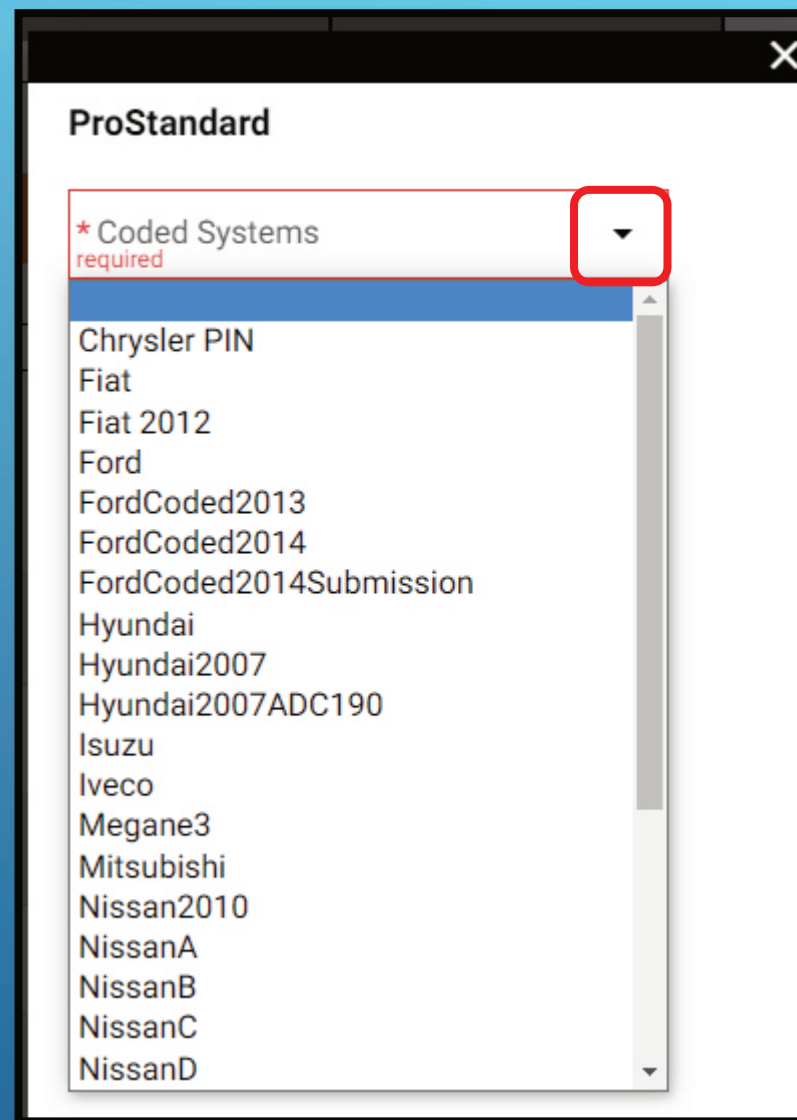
ProStandard

* Coded Systems
required

Chrysler PIN
Fiat
Fiat 2012
Ford
FordCoded2013
FordCoded2014
FordCoded2014Submission
Hyundai
Hyundai2007
Hyundai2007ADC190
Isuzu
Iveco
Megane3
Mitsubishi
Nissan2010
NissanA
NissanB
NissanC
NissanD